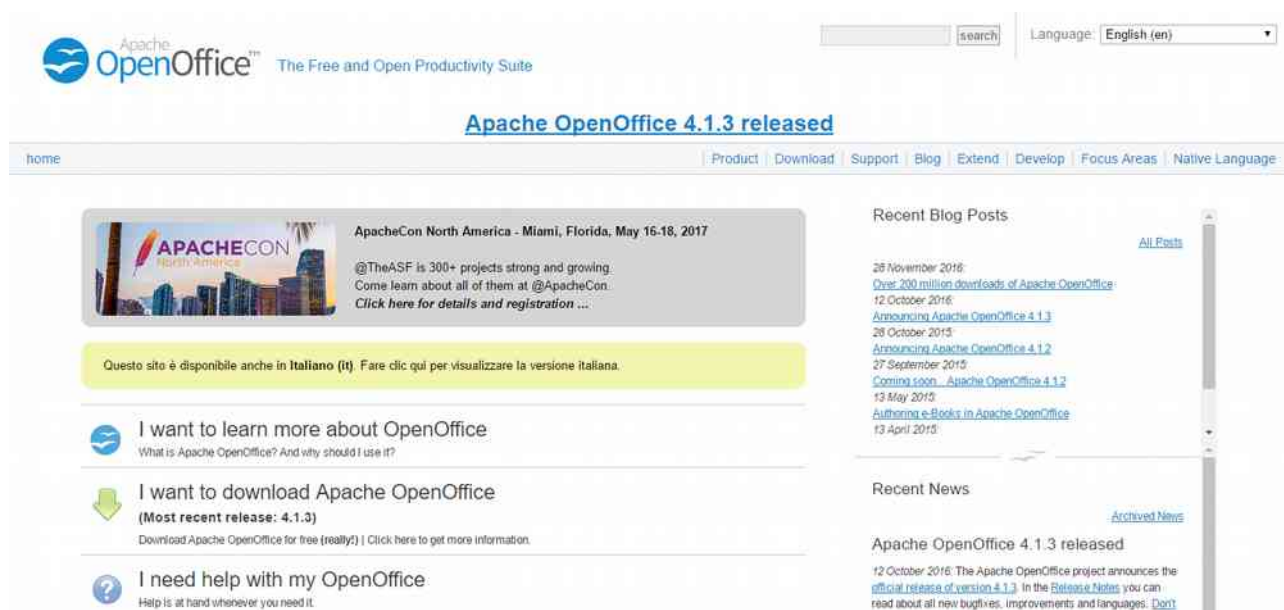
Apache OpenOffice™ The Free and Open Productivity Suite

search

Language: English (en)

Apache OpenOffice 4.1.3 released

home

Product | Download | Support | Blog | Extend | Develop | Focus Areas | Native Language

APACHECON North America

ApacheCon North America - Miami, Florida, May 16-18, 2017

@TheASF is 300+ projects strong and growing.
Come learn about all of them at @ApacheCon.
Click here for details and registration ...

Questo sito è disponibile anche in Italiano (it). Fare clic qui per visualizzare la versione italiana.

I want to learn more about OpenOffice
What is Apache OpenOffice? And why should I use it?

I want to download Apache OpenOffice
(Most recent release: 4.1.3)
Download Apache OpenOffice for free (really!) | Click here to get more information.

I need help with my OpenOffice
Help is at hand whenever you need it.

Recent Blog Posts

All Posts

28 November 2016:
Over 200 million downloads of Apache OpenOffice
12 October 2016:
Announcing Apache OpenOffice 4.1.3
28 October 2015:
Announcing Apache OpenOffice 4.1.2
27 September 2015:
Coming soon... Apache OpenOffice 4.1.2
13 May 2015:
Authoring e-Books in Apache OpenOffice
13 April 2015:

Recent News

Archived News

Apache OpenOffice 4.1.3 released

12 October 2016: The Apache OpenOffice project announces the official release of version 4.1.3. In the Release Notes you can read about all new bugfixes, improvements and languages. Don't